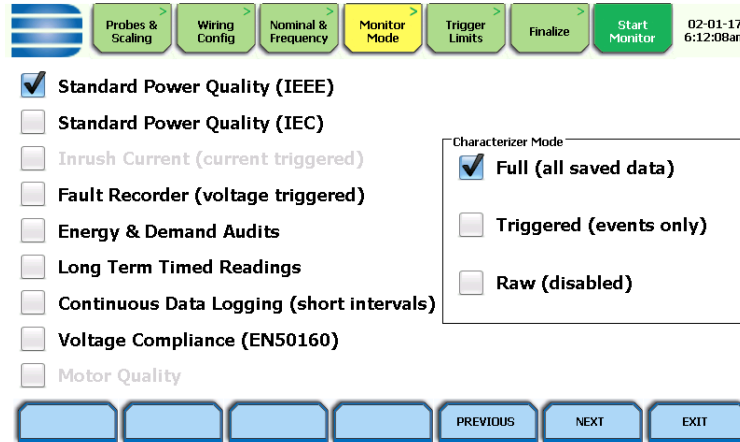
Probes & Scaling
Wiring Config
Nominal & Frequency
Monitor Mode
Trigger Limits
Finalize
Start Monitor
02-01-17
6:12:08am

Standard Power Quality (IEEE)
Standard Power Quality (IEC)
Inrush Current (current triggered)
Fault Recorder (voltage triggered)
Energy & Demand Audits
Long Term Timed Readings
Continuous Data Logging (short intervals)
Voltage Compliance (EN50160)
Motor Quality

Characterizer Mode
Full (all saved data)
Triggered (events only)
Raw (disabled)

PREVIOUS
NEXT
EXIT